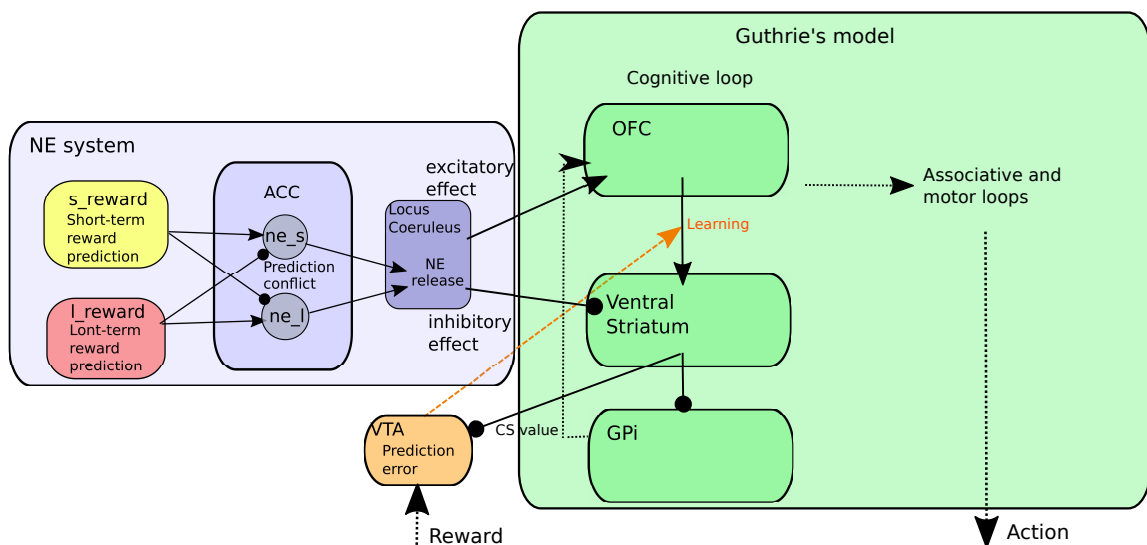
Guthrie's model

Cognitive loop

NE system

s_reward
Short-term reward prediction

l_reward
Lont-term reward prediction

ACC

ne_s

Prediction conflict

ne_l

excitatory effect

Locus Coeruleus

NE release

inhibitory effect

OFC

Learning

Associative and motor loops

Ventral Striatum

GPi

VTA
Prediction error

CS value

Reward

Action